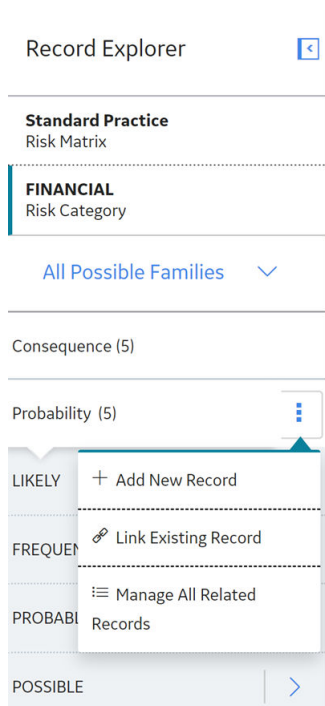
Record Explorer

**Standard Practice**
Risk Matrix

**FINANCIAL**
Risk Category

All Possible Families

Consequence (5)

Probability (5)

LIKELY

FREQUEN

PROBABL

POSSIBLE

+ Add New Record

Link Existing Record

Manage All Related Records